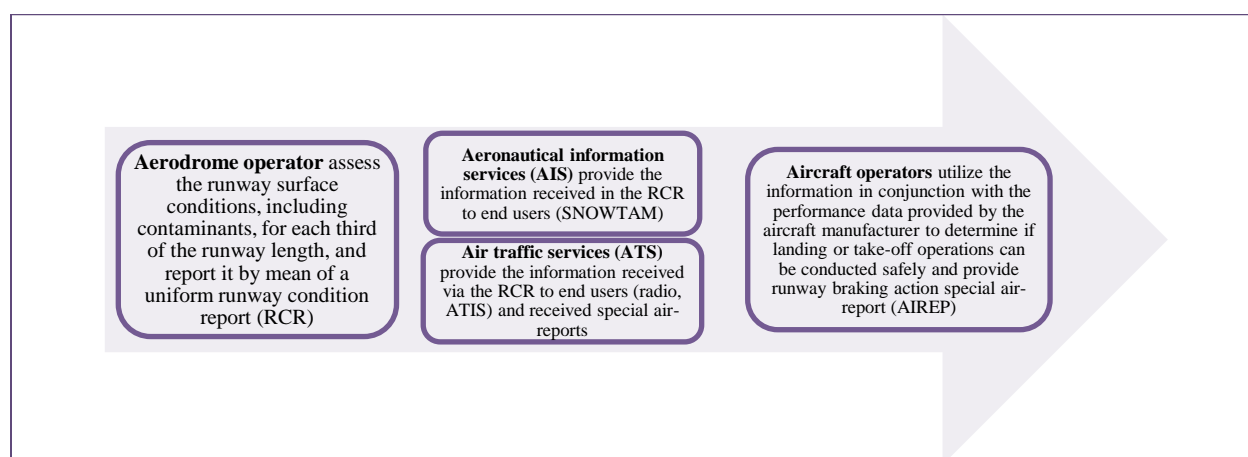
**Aerodrome operator** assess the runway surface conditions, including contaminants, for each third of the runway length, and report it by mean of a uniform runway condition report (RCR)

**Aeronautical information services (AIS)** provide the information received in the RCR to end users (SNOWTAM)

**Air traffic services (ATS)** provide the information received via the RCR to end users (radio, ATIS) and received special air-reports

**Aircraft operators** utilize the information in conjunction with the performance data provided by the aircraft manufacturer to determine if landing or take-off operations can be conducted safely and provide runway braking action special air-report (AIREP)